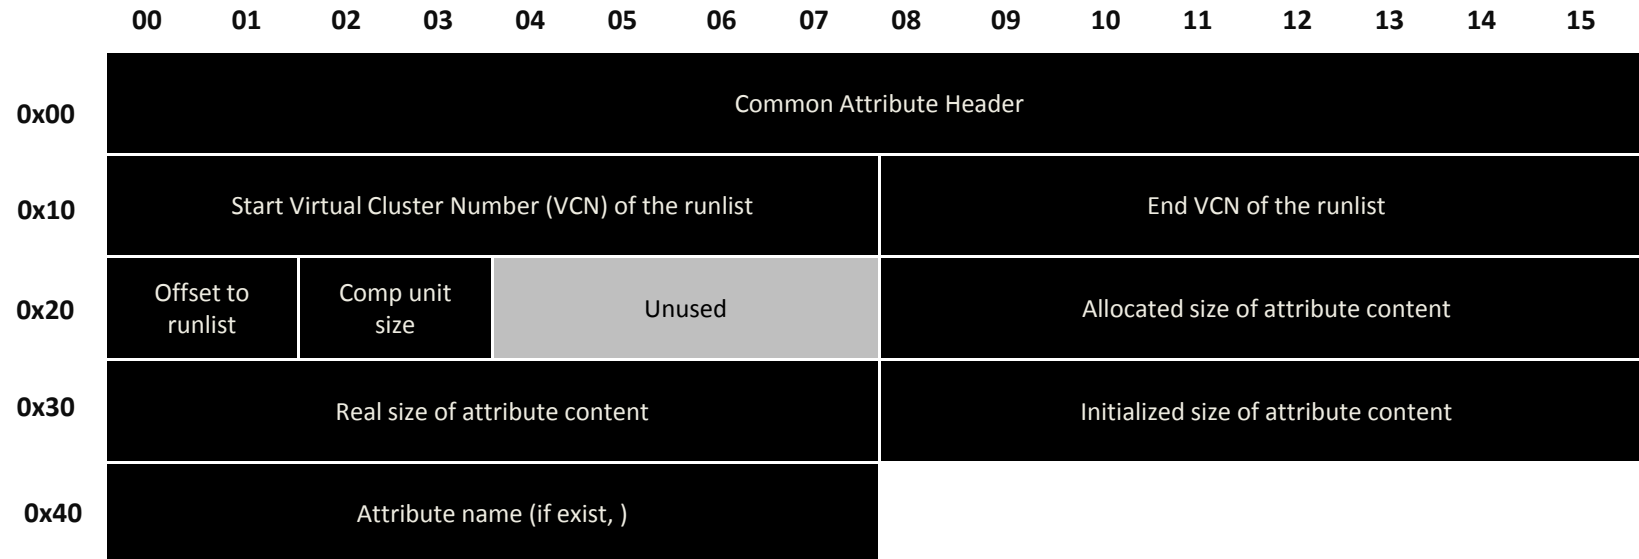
|  | 00 | 01 | 02 | 03 | 04 | 05 | 06 | 07 | 08 | 09 | 10 | 11 | 12 | 13 | 14 | 15 |
|---|---|---|---|---|---|---|---|---|---|---|---|---|---|---|---|---|
| 0x00 | Common Attribute Header | | | | | | | | | | | | | | | |
| 0x10 | Start Virtual Cluster Number (VCN) of the runlist | | | | | | | | End VCN of the runlist | | | | | | | |
| 0x20 | Offset to runlist | | Comp unit size | | Unused | | | | Allocated size of attribute content | | | | | | | |
| 0x30 | Real size of attribute content | | | | | | | | Initialized size of attribute content | | | | | | | |
| 0x40 | Attribute name (if exist, ) | | | | | | | | | | | | | | | |